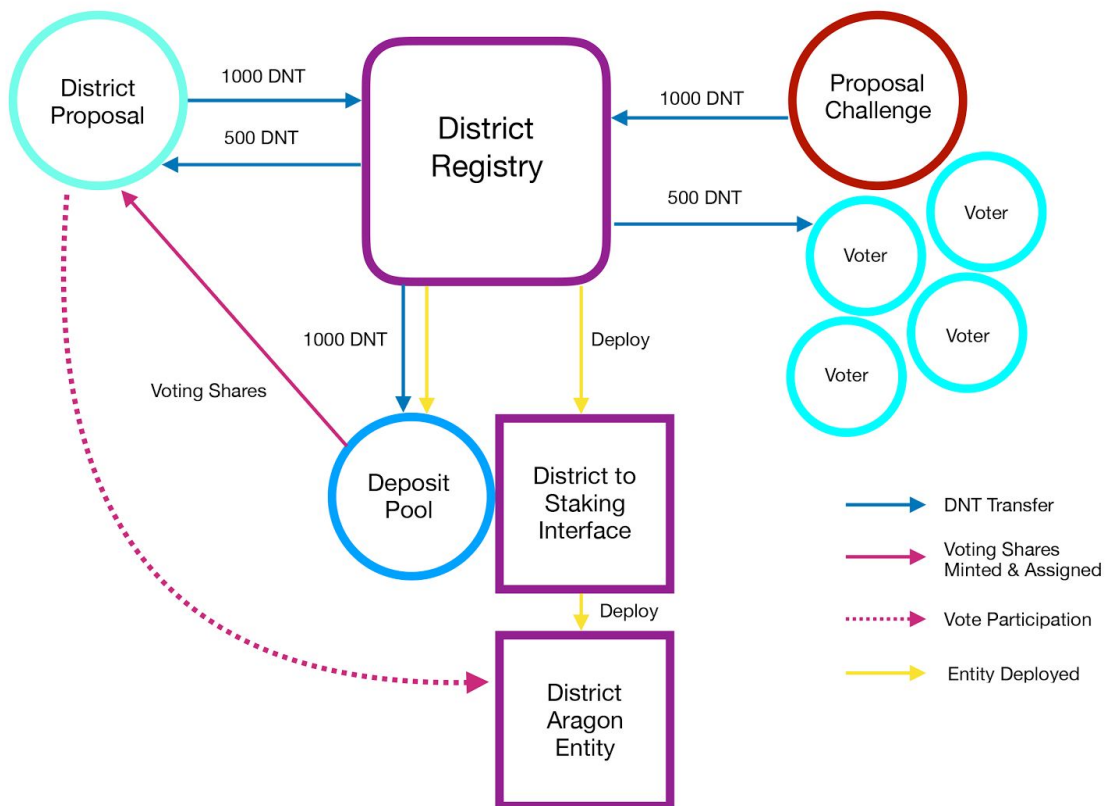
District Proposal

1000 DNT

500 DNT

District Registry

1000 DNT

Proposal Challenge

500 DNT

Voter

Voter

Voter

Voter

1000 DNT

Deploy

Voting Shares

Deposit Pool

District to Staking Interface

Deploy

District Aragon Entity

DNT Transfer

Voting Shares Minted & Assigned

Vote Participation

Entity Deployed